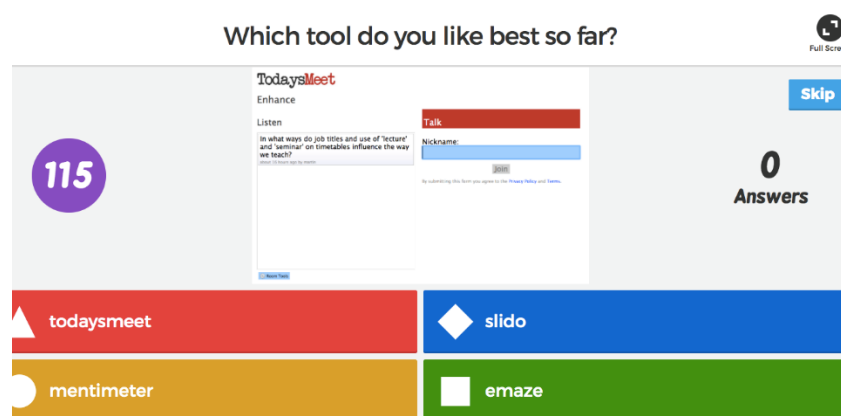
Which tool do you like best so far?

Full Scre

115

TodaysMeet

Enhance

Listen

In what ways do job titles and use of 'lecture' and 'seminar' on timetables influence the way we teach?

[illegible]

Talk

Nickname:

Join

By submitting this form you agree to the Privacy Policy and Terms.

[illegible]

Skip

0

Answers

todaysmeet

slido

mentimeter

emaze